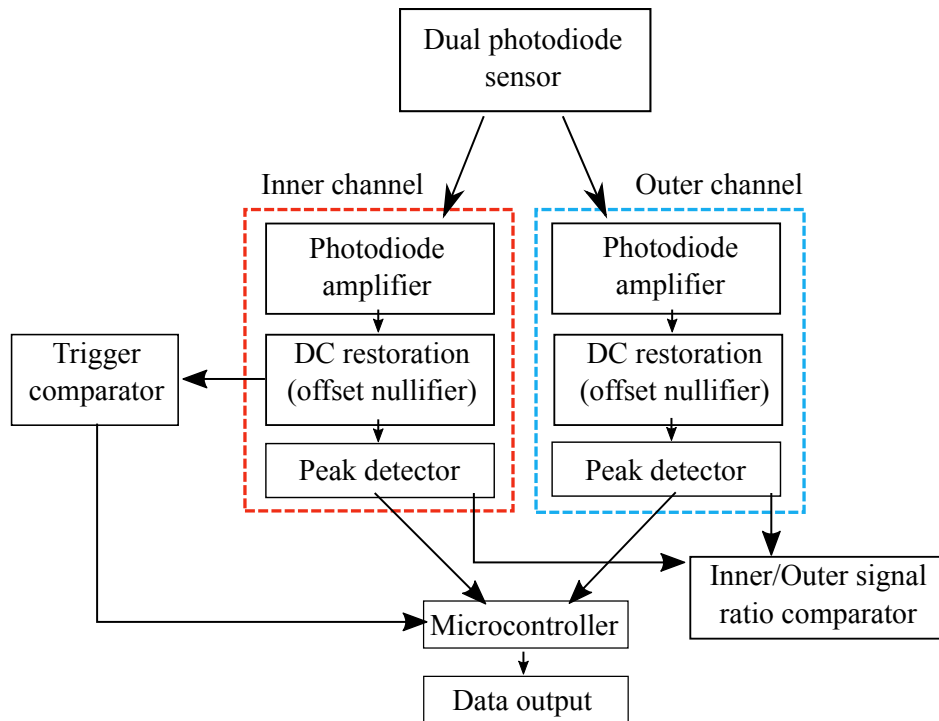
Dual photodiode sensor

Inner channel

Outer channel

Photodiode amplifier

DC restoration (offset nullifier)

Peak detector

Photodiode amplifier

DC restoration (offset nullifier)

Peak detector

Trigger comparator

Inner/Outer signal ratio comparator

Microcontroller

Data output